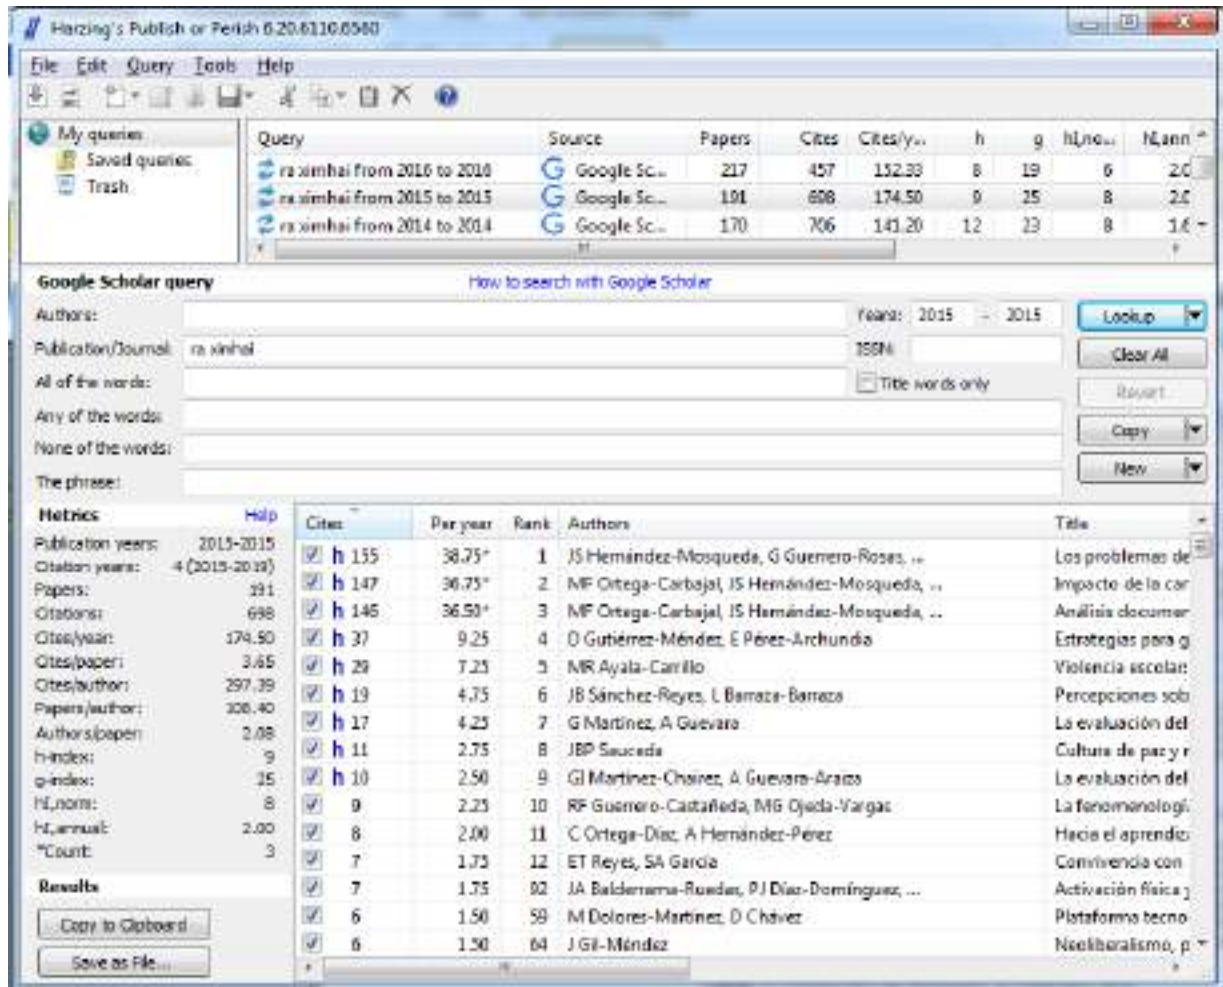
Harzing's Publish or Perish 6.20.6110.6560

File Edit Query Tools Help

My queries
Saved queries
Trash

| Query | Source | Papers | Cites | Cites/y... | h | g | hI,no... | hI,ann |
|---|---|---|---|---|---|---|---|---|
| ra ximhai from 2016 to 2016 | Google Sc... | 217 | 457 | 152.33 | 8 | 19 | 6 | 2.0 |
| ra ximhai from 2015 to 2015 | Google Sc... | 191 | 698 | 174.50 | 9 | 25 | 8 | 2.0 |
| ra ximhai from 2014 to 2014 | Google Sc... | 170 | 706 | 141.20 | 12 | 23 | 8 | 1.6 |

Google Scholar query
How to search with Google Scholar
Authors:
Years: 2015 - 2015
Lookup
Publication/Journal: ra ximhai
ISSN:
Clear All
All of the words:
Title words only
Revert
Any of the words:
Copy
None of the words:
New
The phrase:

Metrics Help
Publication years: 2015-2015
Citation years: 4 (2015-2019)
Papers: 191
Citations: 698
Cites/year: 174.50
Cites/paper: 3.65
Cites/author: 297.39
Papers/author: 108.40
Authors/paper: 2.08
h-index: 9
g-index: 25
hI,norm: 8
hI,annual: 2.00
*Count: 3

Results
Copy to Clipboard
Save as File...

| Cites | Per year | Rank | Authors | Title |
|---|---|---|---|---|
| h 155 | 38.75* | 1 | JS Hernández-Mosqueda, G Guerrero-Roses, ... | Los problemas de |
| h 147 | 36.75* | 2 | MF Ortega-Carbajal, JS Hernández-Mosqueda, ... | Impacto de la car |
| h 146 | 36.50* | 3 | MF Ortega-Carbajal, JS Hernández-Mosqueda, ... | Análisis documer |
| h 37 | 9.25 | 4 | D Gutiérrez-Méndez, E Pérez-Archundia | Estrategias para g |
| h 29 | 7.25 | 5 | MR Ayala-Carrillo | Violencia escolar: |
| h 19 | 4.75 | 6 | JB Sánchez-Reyes, L Barraza-Barraza | Percepciones sob |
| h 17 | 4.25 | 7 | G Martínez, A Guevara | La evaluación del |
| h 11 | 2.75 | 8 | JBP Saucedo | Cultura de paz y r |
| h 10 | 2.50 | 9 | GI Martínez-Chairez, A Guevara-Araiza | La evaluación del |
| 9 | 2.25 | 10 | RF Guerrero-Castañeda, MG Ojeda-Vargas | La fenomenologí |
| 8 | 2.00 | 11 | C Ortega-Díaz, A Hernández-Pérez | Hacia el aprendiz |
| 7 | 1.75 | 12 | ET Reyes, SA García | Convivencia con |
| 7 | 1.75 | 92 | JA Balderrama-Ruedas, PJ Díaz-Domínguez, ... | Activación física y |
| 6 | 1.50 | 59 | M Dolores-Martínez, D Chávez | Plataforma tecno |
| 6 | 1.50 | 64 | J Gil-Méndez | Neoliberalismo, p |